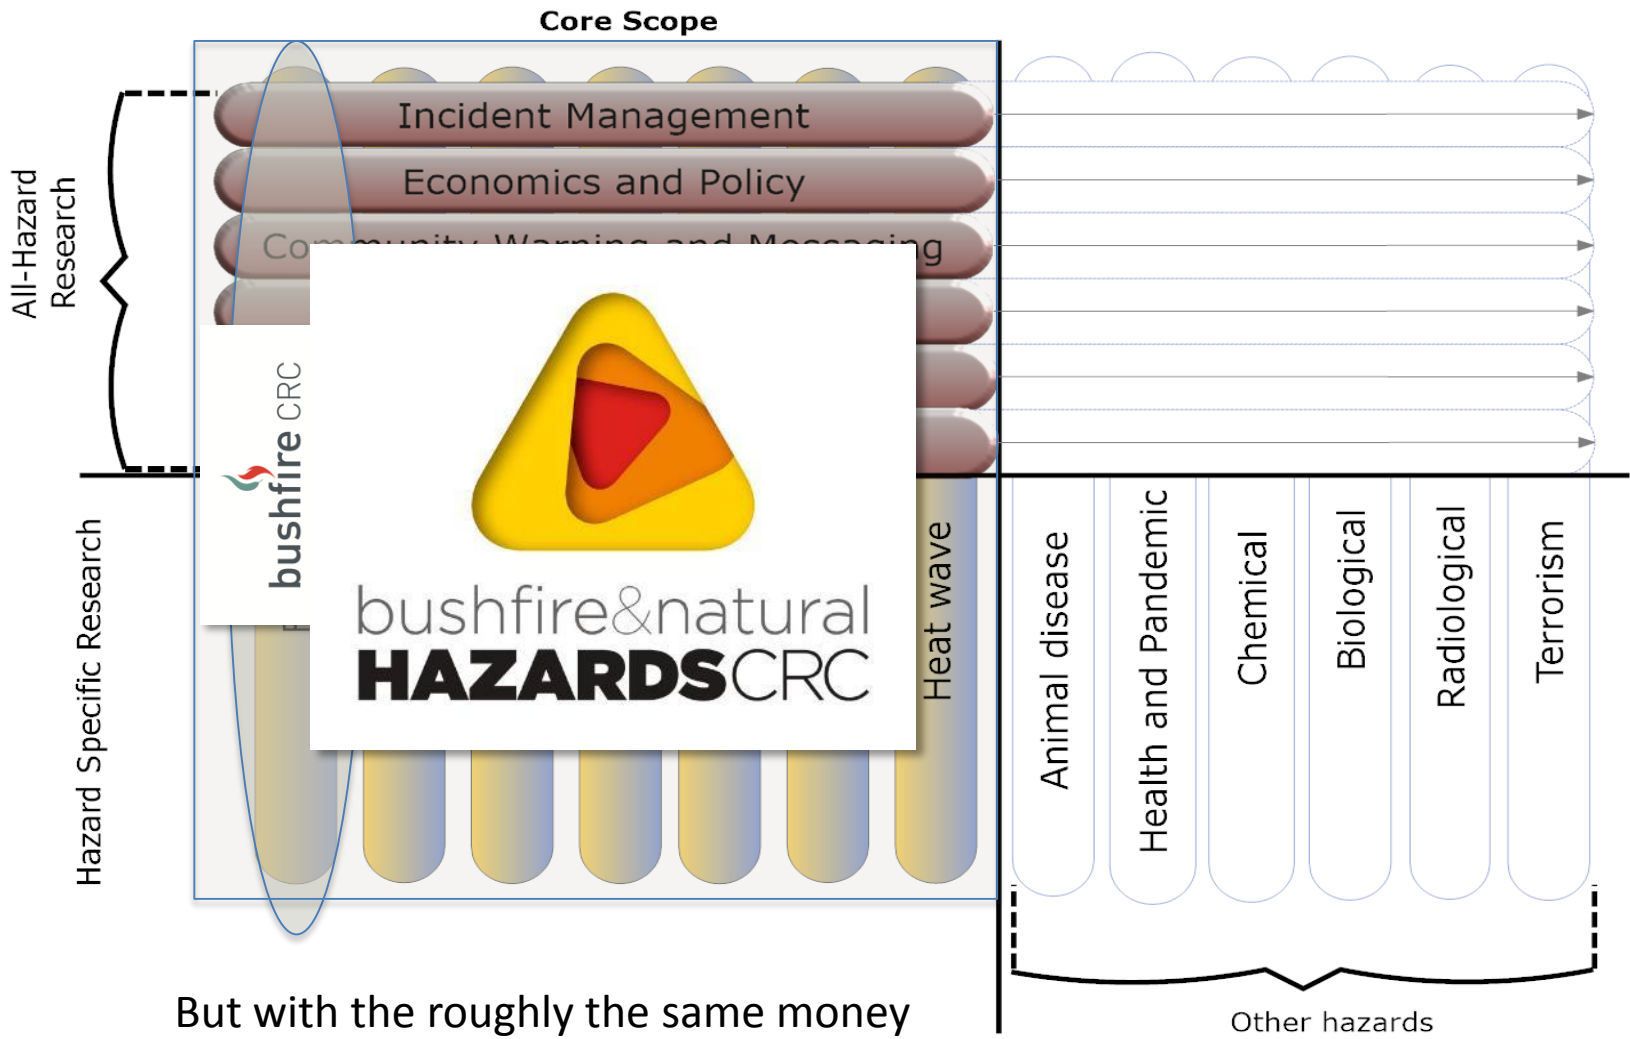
Core Scope

All-Hazard Research

Incident Management

Economics and Policy

Community Warning and Messaging

Hazard Specific Research

bushfire CRC

bushfire&natural HAZARDSCRC

Heat wave

Animal disease

Health and Pandemic

Chemical

Biological

Radiological

Terrorism

Other hazards

But with the roughly the same money